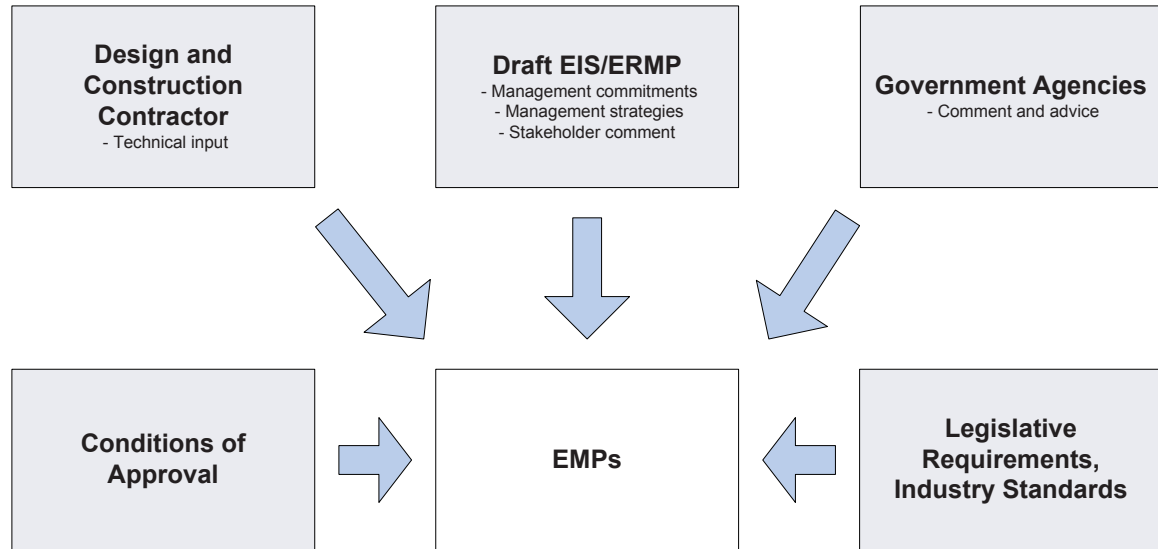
Design and Construction Contractor
- Technical input

Draft EIS/ERMP
- Management commitments
- Management strategies
- Stakeholder comment

Government Agencies
- Comment and advice

Conditions of Approval

EMPs

Legislative Requirements, Industry Standards